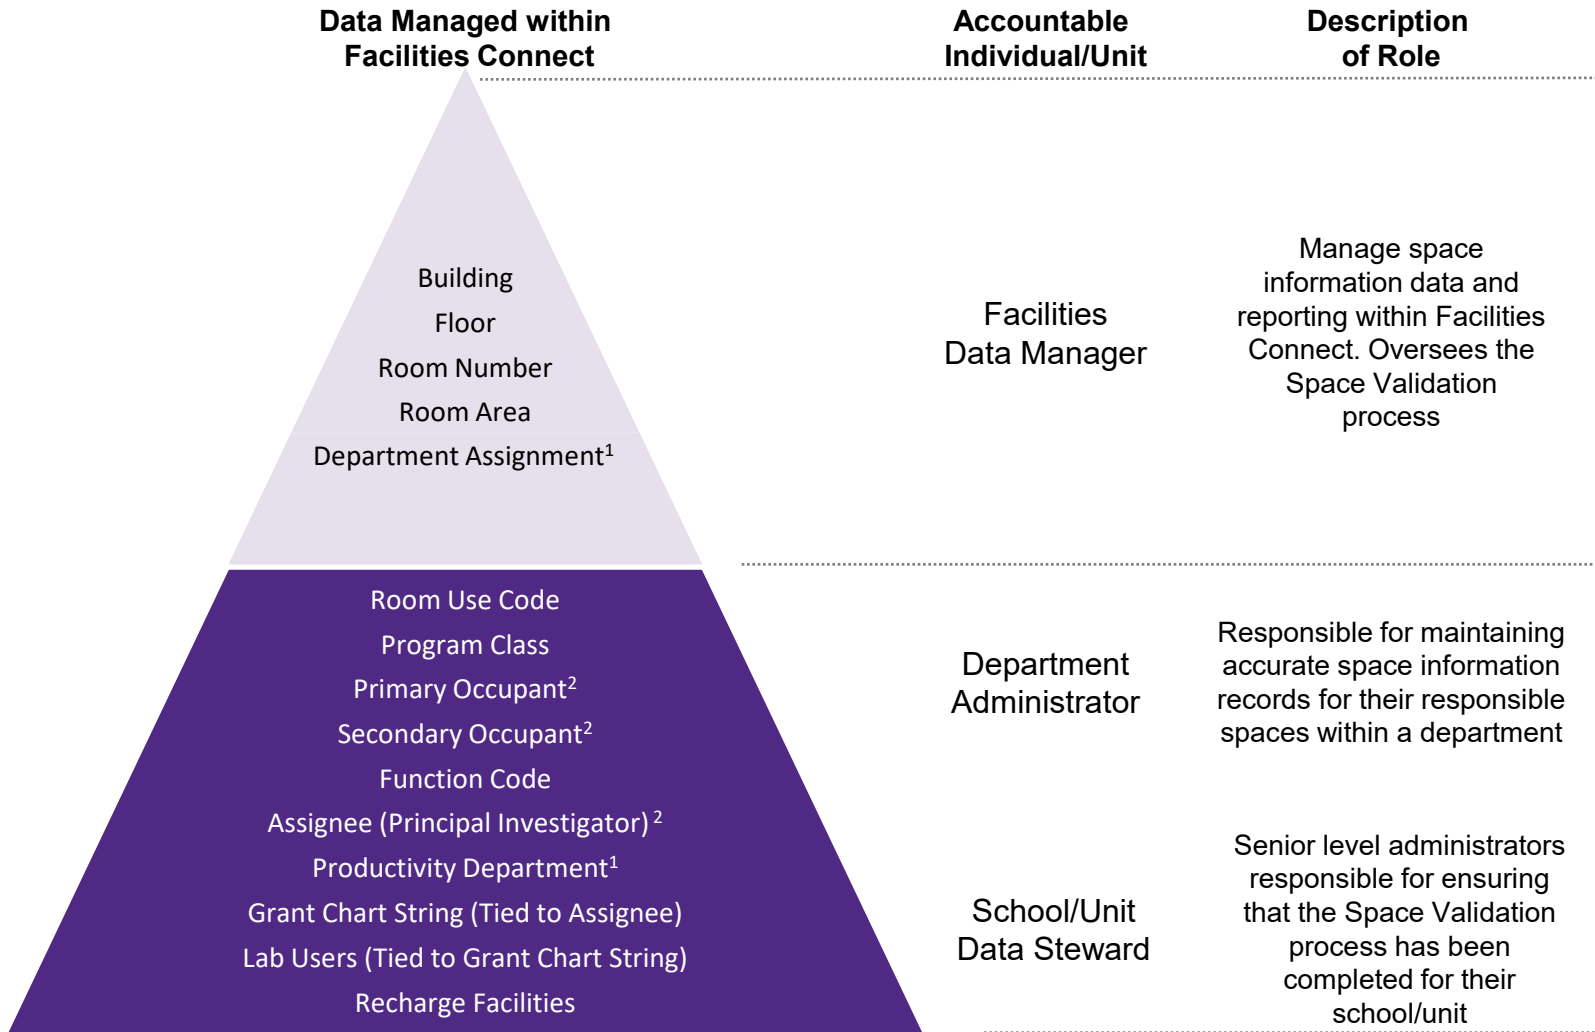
Data Managed within Facilities Connect

Accountable Individual/Unit

Description of Role

Building
Floor
Room Number
Room Area
Department Assignment$^1$

Facilities Data Manager

Manage space information data and reporting within Facilities Connect. Oversees the Space Validation process

Room Use Code
Program Class
Primary Occupant$^2$
Secondary Occupant$^2$
Function Code
Assignee (Principal Investigator)$^2$
Productivity Department$^1$
Grant Chart String (Tied to Assignee)
Lab Users (Tied to Grant Chart String)
Recharge Facilities

Department Administrator

Responsible for maintaining accurate space information records for their responsible spaces within a department

School/Unit Data Steward

Senior level administrators responsible for ensuring that the Space Validation process has been completed for their school/unit